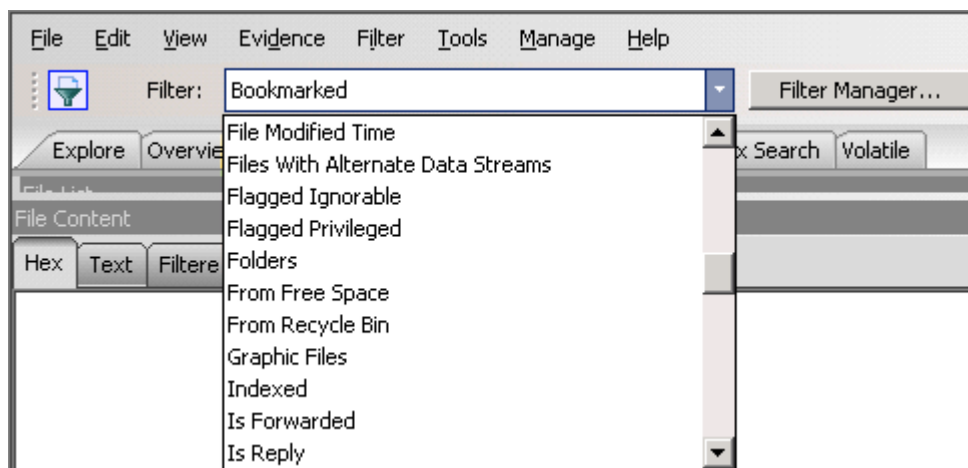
File Edit View Evidence Filter Tools Manage Help

Filter: Bookmarked

Filter Manager...

Explore Overvie

x Search Volatile

File List

File Content

Hex Text Filtere

File Modified Time
Files With Alternate Data Streams
Flagged Ignorable
Flagged Privileged
Folders
From Free Space
From Recycle Bin
Graphic Files
Indexed
Is Forwarded
Is Reply